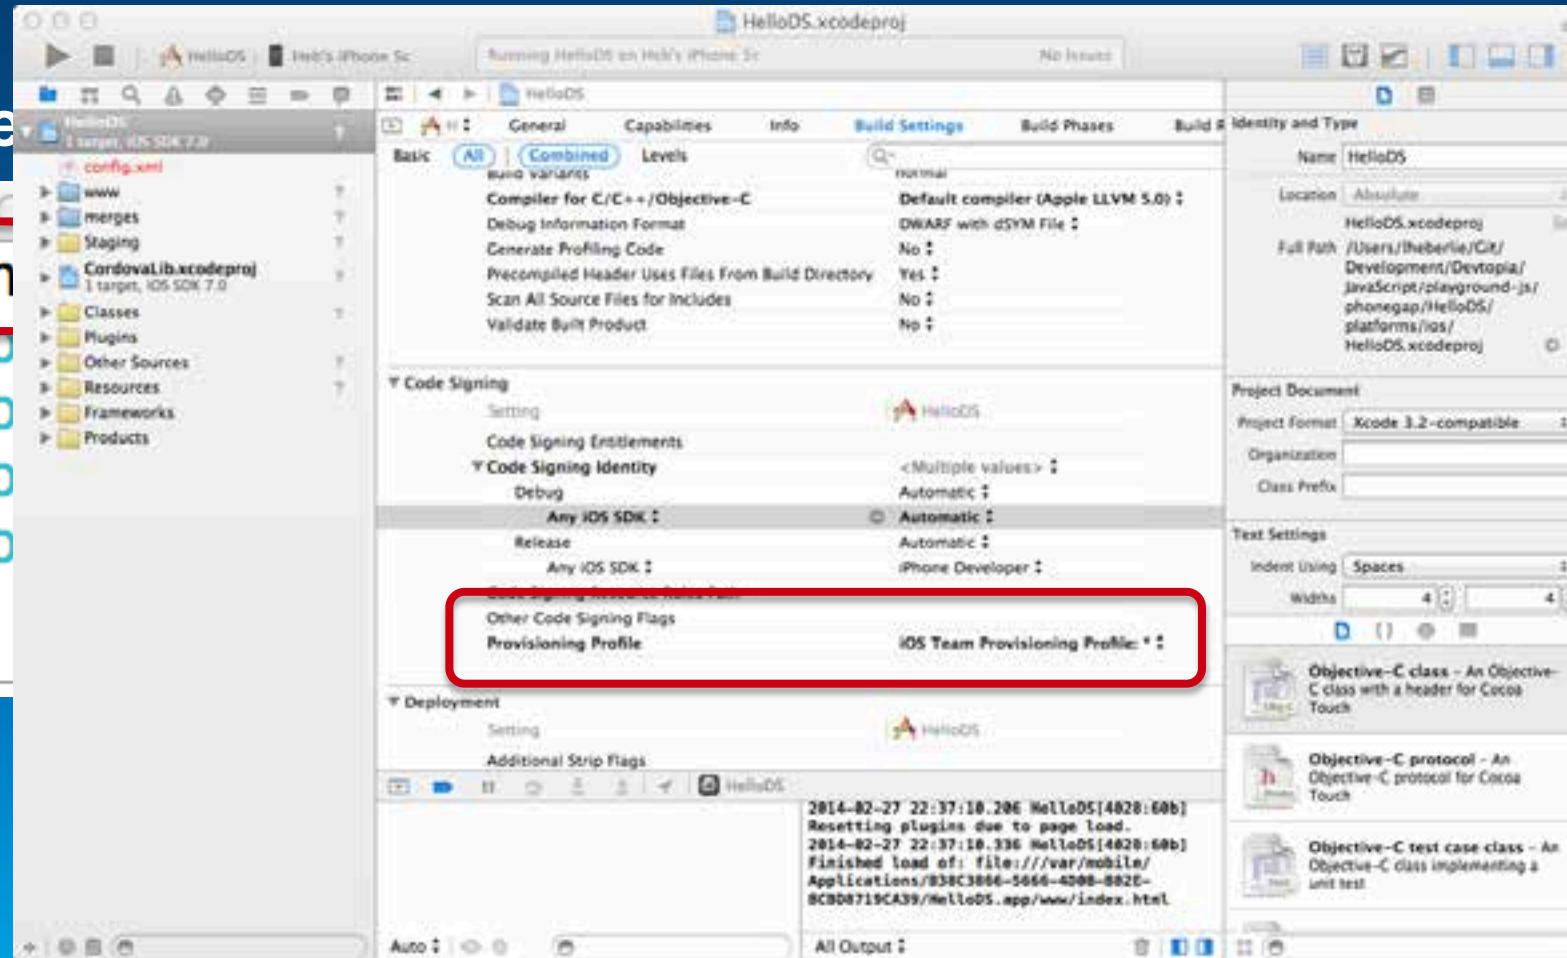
HelloDS.xcodeproj

HelloDS | Heli's iPhone 5c

Running HelloDS on Heli's iPhone 5c

No Issues

HelloDS
1 target, iOS SDK 7.0

config.xml
www
merges
Staging
CordovaLib.xcodeproj
1 target, iOS SDK 7.0
Classes
Plugins
Other Sources
Resources
Frameworks
Products

HelloDS

General Capabilities Info Build Settings Build Phases Build R

Basic All Combined Levels

Compiler for C/C++/Objective-C — Default compiler (Apple LLVM 5.0)
Debug Information Format — DWARF with dSYM File
Generate Profiling Code — No
Precompiled Header Uses Files From Build Directory — Yes
Scan All Source Files for Includes — No
Validate Built Product — No

Code Signing
Setting — HelloDS
Code Signing Entitlements
Code Signing Identity — <Multiple values>
Debug — Automatic
Any iOS SDK — Automatic
Release — Automatic
Any iOS SDK — iPhone Developer
Other Code Signing Flags
Provisioning Profile — iOS Team Provisioning Profile: *

Deployment
Setting — HelloDS
Additional Strip Flags

HelloDS

2014-02-27 22:37:10.206 HelloDS[4028:60b] Resetting plugins due to page load.
2014-02-27 22:37:10.336 HelloDS[4028:60b] Finished load of: file:///var/mobile/Applications/038C3866-5666-4D08-882E-8CBD8719CA39/HelloDS.app/www/index.html

Auto

All Output

Identity and Type
Name HelloDS
Location Absolute
HelloDS.xcodeproj
Full Path /Users/lheberlie/Git/Development/Devtopia/JavaScript/playground-js/phonegap/HelloDS/platforms/ios/HelloDS.xcodeproj

Project Document
Project Format Xcode 3.2-compatible
Organization
Class Prefix

Text Settings
Indent Using Spaces
Widths 4 4

Objective-C class - An Objective-C class with a header for Cocoa Touch

Objective-C protocol - An Objective-C protocol for Cocoa Touch

Objective-C test case class - An Objective-C class implementing a unit test